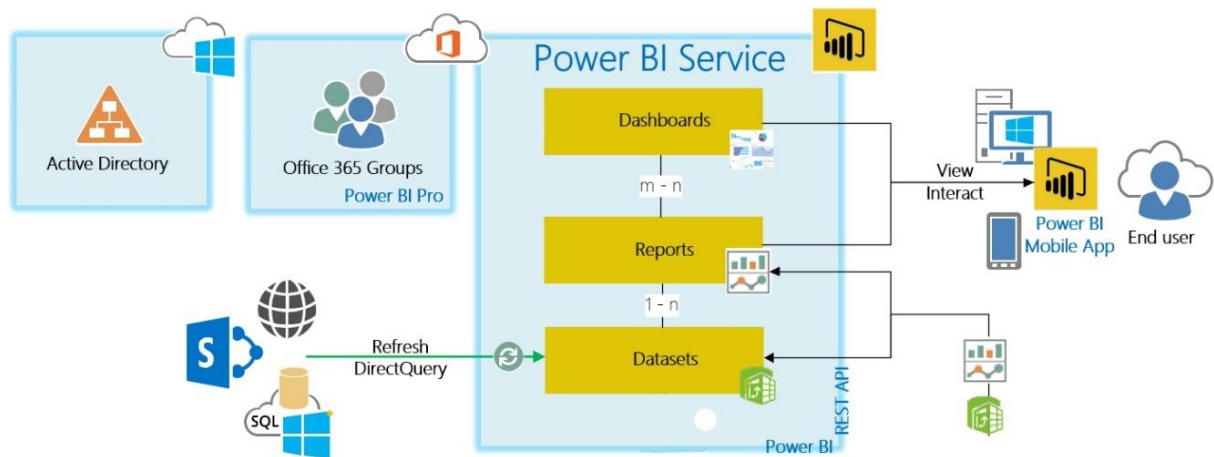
Active Directory

Office 365 Groups

Power BI Pro

Power BI Service

Dashboards

m - n

Reports

1 - n

Datasets

View
Interact

Power BI
Mobile App

End user

Refresh
DirectQuery

SQL

REST API

Power BI